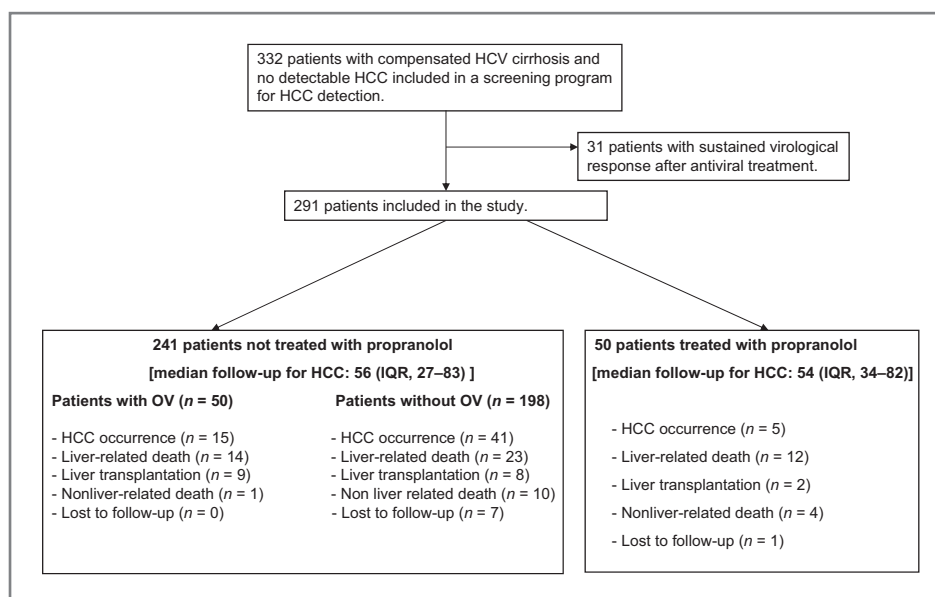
332 patients with compensated HCV cirrhosis and no detectable HCC included in a screening program for HCC detection.

31 patients with sustained virological response after antiviral treatment.

291 patients included in the study.

241 patients not treated with propranolol

[median follow-up for HCC: 56 (IQR, 27–83) ]

Patients with OV ($n$ = 50)

- HCC occurrence ($n$ = 15)
- Liver-related death ($n$ = 14)
- Liver transplantation ($n$ = 9)
- Nonliver-related death ($n$ = 1)
- Lost to follow-up ($n$ = 0)

Patients without OV ($n$ = 198)

- HCC occurrence ($n$ = 41)
- Liver-related death ($n$ = 23)
- Liver transplantation ($n$ = 8)
- Non liver related death ($n$ = 10)
- Lost to follow-up ($n$ = 7)

50 patients treated with propranolol

[median follow-up for HCC: 54 (IQR, 34–82)]

- HCC occurrence ($n$ = 5)
- Liver-related death ($n$ = 12)
- Liver transplantation ($n$ = 2)
- Nonliver-related death ($n$ = 4)
- Lost to follow-up ($n$ = 1)